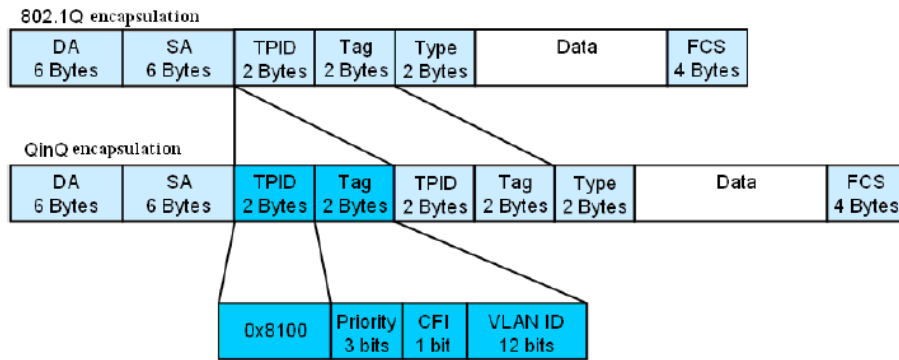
802.1Q encapsulation

| DA 6 Bytes | SA 6 Bytes | TPID 2 Bytes | Tag 2 Bytes | Type 2 Bytes | Data | FCS 4 Bytes |
|---|---|---|---|---|---|---|

QinQ encapsulation

| DA 6 Bytes | SA 6 Bytes | TPID 2 Bytes | Tag 2 Bytes | TPID 2 Bytes | Tag 2 Bytes | Type 2 Bytes | Data | FCS 4 Bytes |
|---|---|---|---|---|---|---|---|---|

| 0x8100 | Priority 3 bits | CFI 1 bit | VLAN ID 12 bits |
|---|---|---|---|